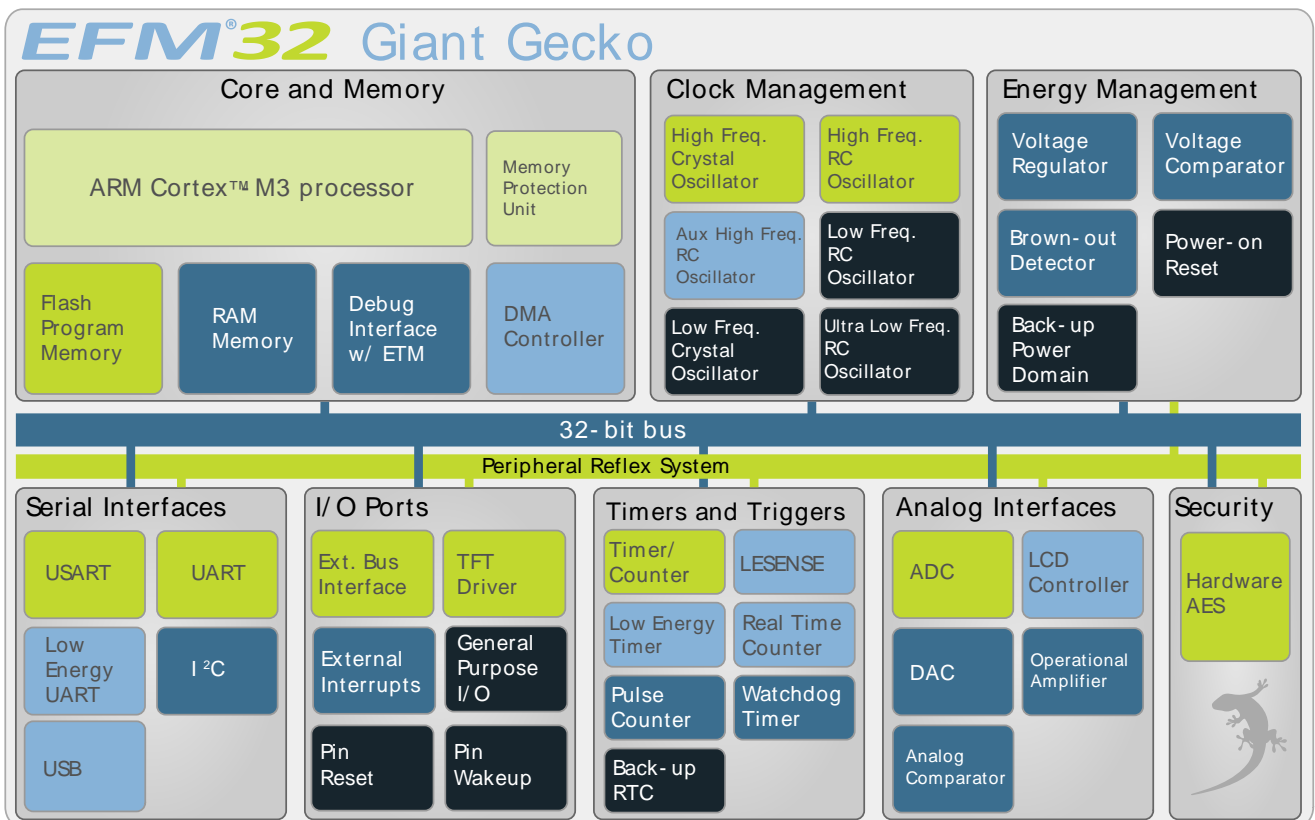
EFM®32 Giant Gecko

Core and Memory

ARM Cortex™ M3 processor

Memory Protection Unit

Flash Program Memory

RAM Memory

Debug Interface w/ ETM

DMA Controller

Clock Management

High Freq. Crystal Oscillator

High Freq. RC Oscillator

Aux High Freq. RC Oscillator

Low Freq. RC Oscillator

Low Freq. Crystal Oscillator

Ultra Low Freq. RC Oscillator

Energy Management

Voltage Regulator

Voltage Comparator

Brown-out Detector

Power-on Reset

Back-up Power Domain

32-bit bus

Peripheral Reflex System

Serial Interfaces

USART

UART

Low Energy UART

I$^2$C

USB

I/O Ports

Ext. Bus Interface

TFT Driver

External Interrupts

General Purpose I/O

Pin Reset

Pin Wakeup

Timers and Triggers

Timer/ Counter

LESENSE

Low Energy Timer

Real Time Counter

Pulse Counter

Watchdog Timer

Back-up RTC

Analog Interfaces

ADC

LCD Controller

DAC

Operational Amplifier

Analog Comparator

Security

Hardware AES